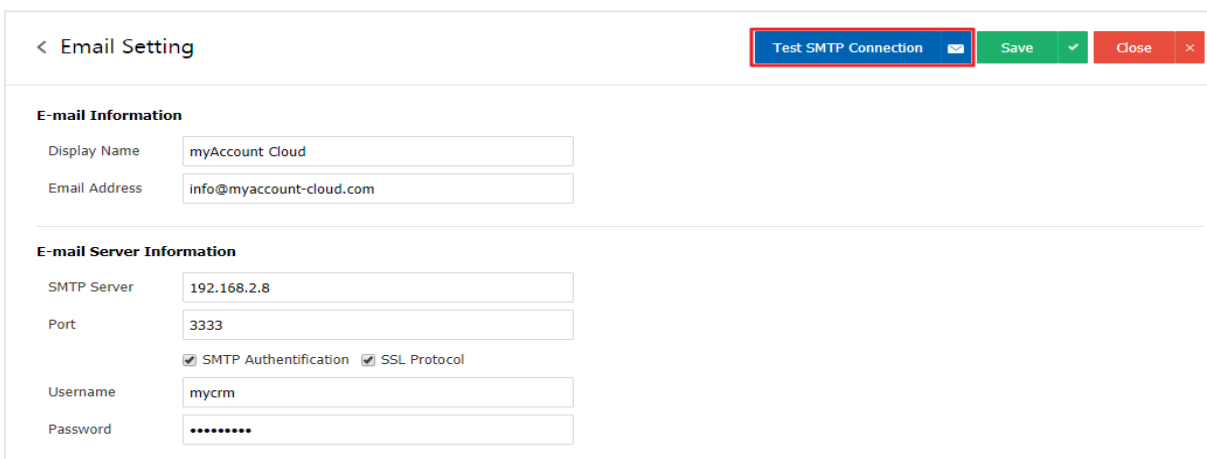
< Email Setting

Test SMTP Connection Save Close

E-mail Information

Display Name myAccount Cloud

Email Address info@myaccount-cloud.com

E-mail Server Information

SMTP Server 192.168.2.8

Port 3333

SMTP Authentification SSL Protocol

Username mycrm

Password •••••••••